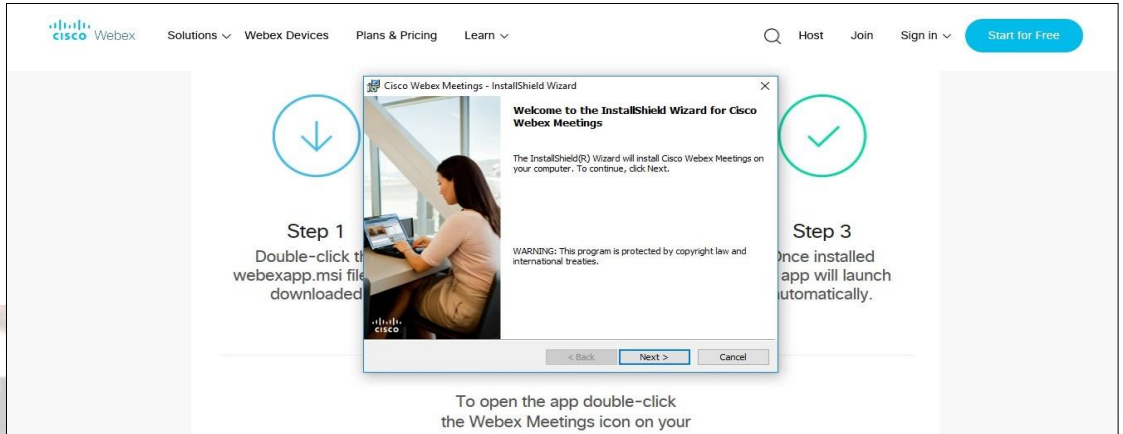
cisco Webex Solutions Webex Devices Plans & Pricing Learn

Host Join Sign in Start for Free

Cisco Webex Meetings - InstallShield Wizard

Welcome to the InstallShield Wizard for Cisco Webex Meetings

The InstallShield(R) Wizard will install Cisco Webex Meetings on your computer. To continue, click Next.

WARNING: This program is protected by copyright law and international treaties.

cisco

< Back Next > Cancel

Step 1
Double-click th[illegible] webexapp.msi file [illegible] downloaded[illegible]

Step 3
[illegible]nce installed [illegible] app will launch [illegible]utomatically.

To open the app double-click the Webex Meetings icon on your